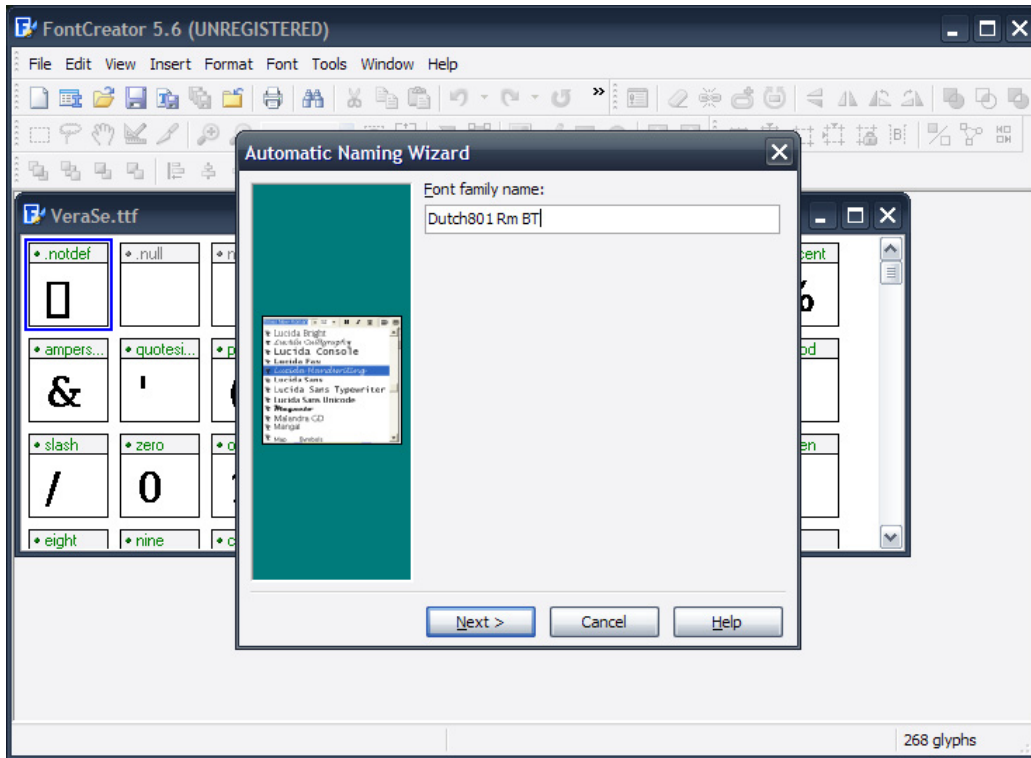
FontCreator 5.6 (UNREGISTERED)

File Edit View Insert Format Font Tools Window Help

VeraSe.ttf

.notdef
.null
ampers...
quotesi...
slash
zero
eight
nine

Automatic Naming Wizard

Font family name:

Dutch801 Rm BT

Lucida Bright
Lucida Calligraphy
Lucida Console
Lucida Fax
Lucida Handwriting
Lucida Sans
Lucida Sans Typewriter
Lucida Sans Unicode
Magneto
Malandra GD
Mangal

Next >
Cancel
Help

268 glyphs